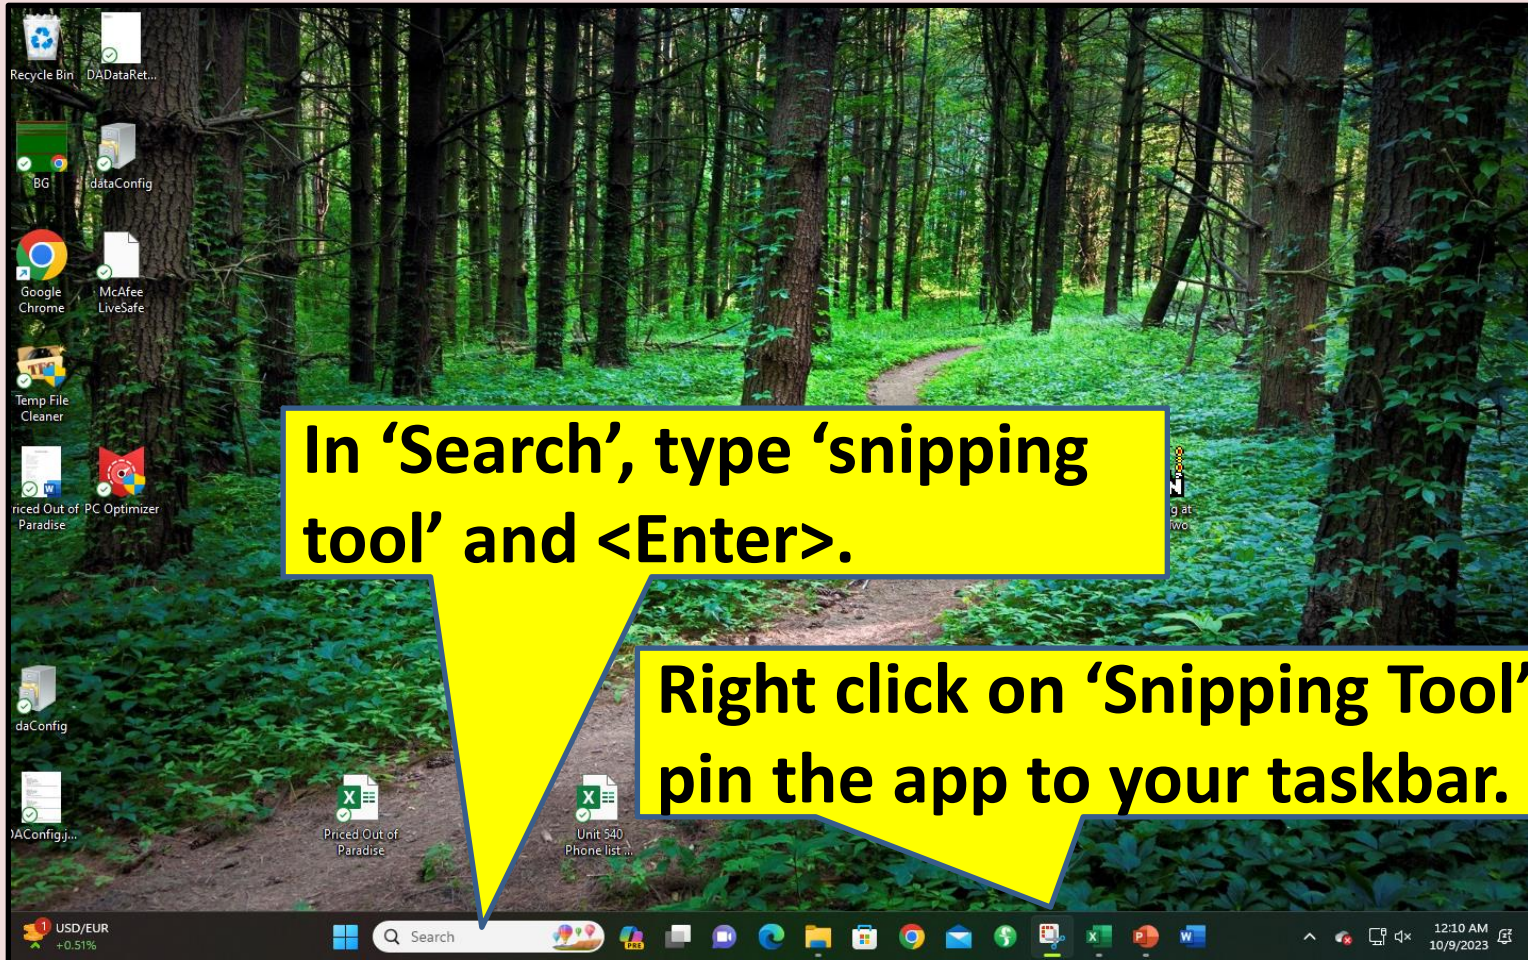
Recycle Bin
DADataRet...
BG
dataConfig
Google Chrome
McAfee LiveSafe
Temp File Cleaner
riced Out of Paradise
PC Optimizer
g at wo
daConfig
AConfig.j...
Priced Out of Paradise
Unit 540 Phone list ...

In ‘Search’, type ‘snipping tool’ and <Enter>.

Right click on ‘Snipping Tool’ pin the app to your taskbar.

USD/EUR
+0.51%
Search
12:10 AM
10/9/2023